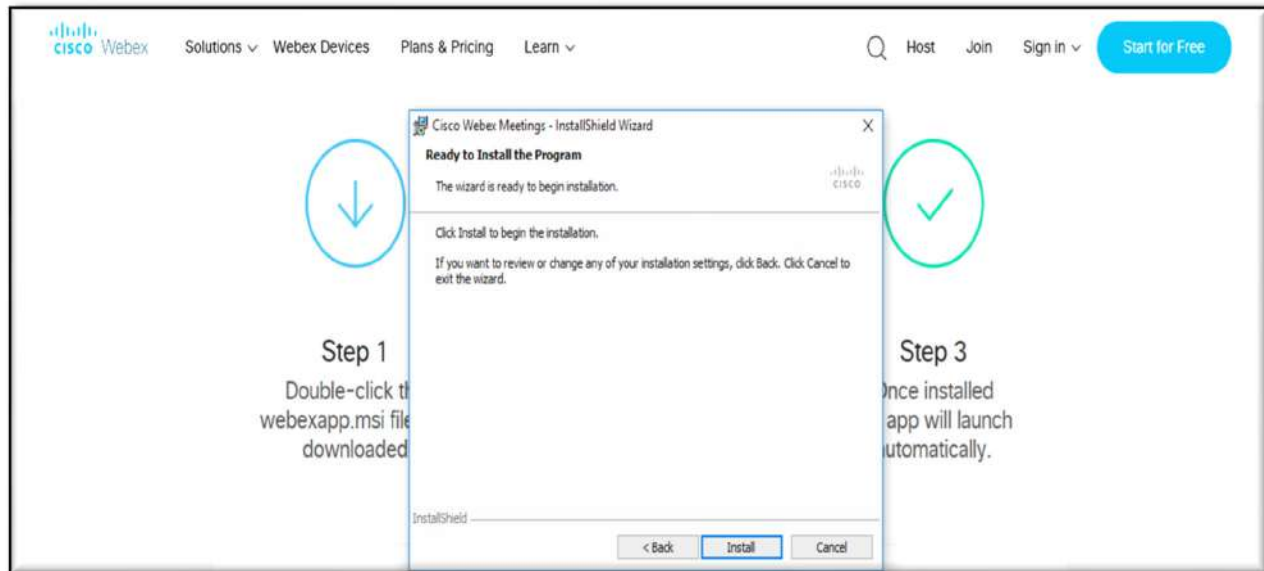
cisco Webex Solutions ⌄ Webex Devices Plans & Pricing Learn ⌄ Host Join Sign in ⌄ Start for Free

Cisco Webex Meetings - InstallShield Wizard

Ready to Install the Program

The wizard is ready to begin installation.

cisco

Click Install to begin the installation.

If you want to review or change any of your installation settings, click Back. Click Cancel to exit the wizard.

InstallShield

< Back Install Cancel

Step 1

Double-click t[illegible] webexapp.msi fil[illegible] downloaded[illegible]

Step 3

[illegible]nce installed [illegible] app will launch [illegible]utomatically.